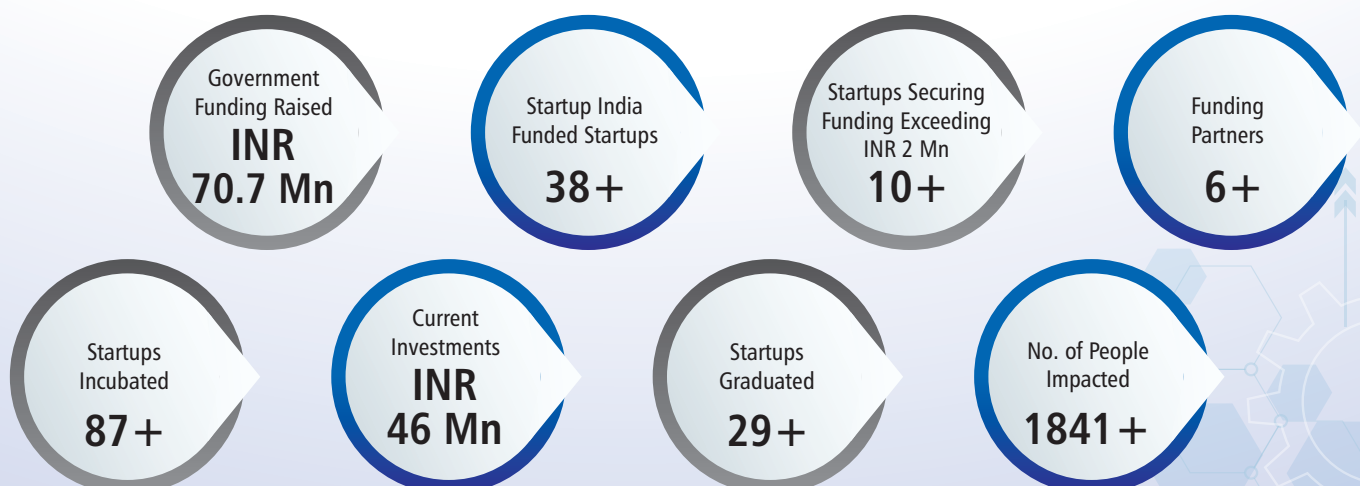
Government Funding Raised
INR
70.7 Mn

Startup India Funded Startups
38+

Startups Securing Funding Exceeding INR 2 Mn
10+

Funding Partners
6+

Startups Incubated
87+

Current Investments
INR
46 Mn

Startups Graduated
29+

No. of People Impacted
1841+